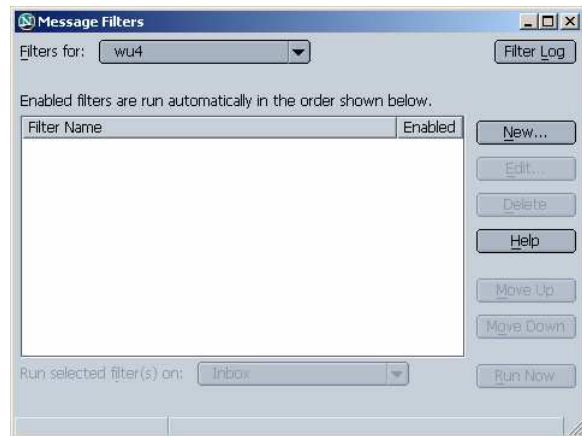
Message Filters

Filters for: wu4

Filter Log

Enabled filters are run automatically in the order shown below.

| Filter Name | Enabled |
|---|---|

New...

Edit...

Delete

Help

Move Up

Move Down

Run selected filter(s) on: Inbox

Run Now